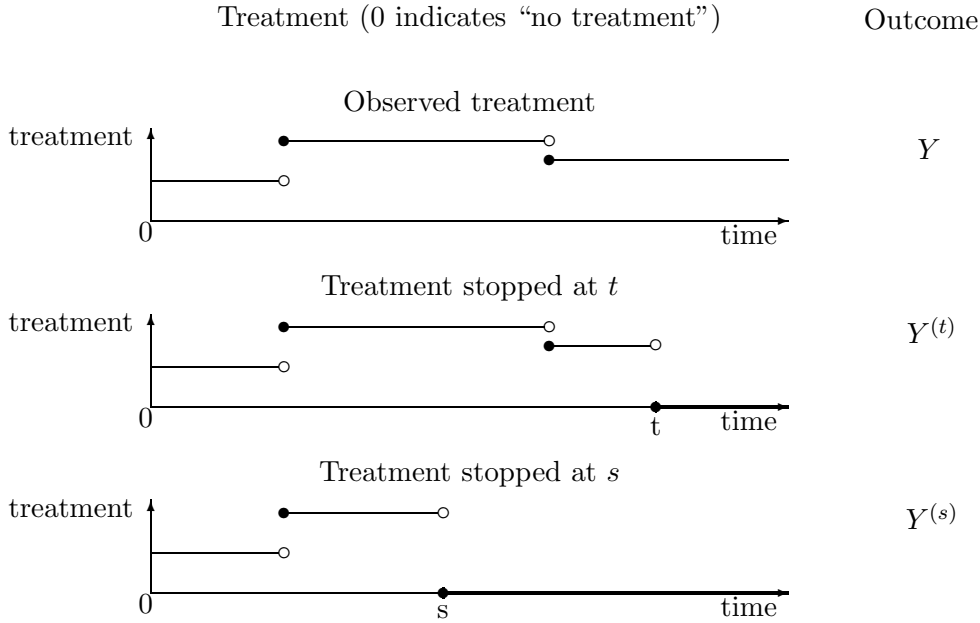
Treatment (0 indicates "no treatment")

Outcome

Observed treatment

treatment

0

time

$Y$

Treatment stopped at $t$

treatment

0

t

time

$Y^{(t)}$

Treatment stopped at $s$

treatment

0

s

time

$Y^{(s)}$